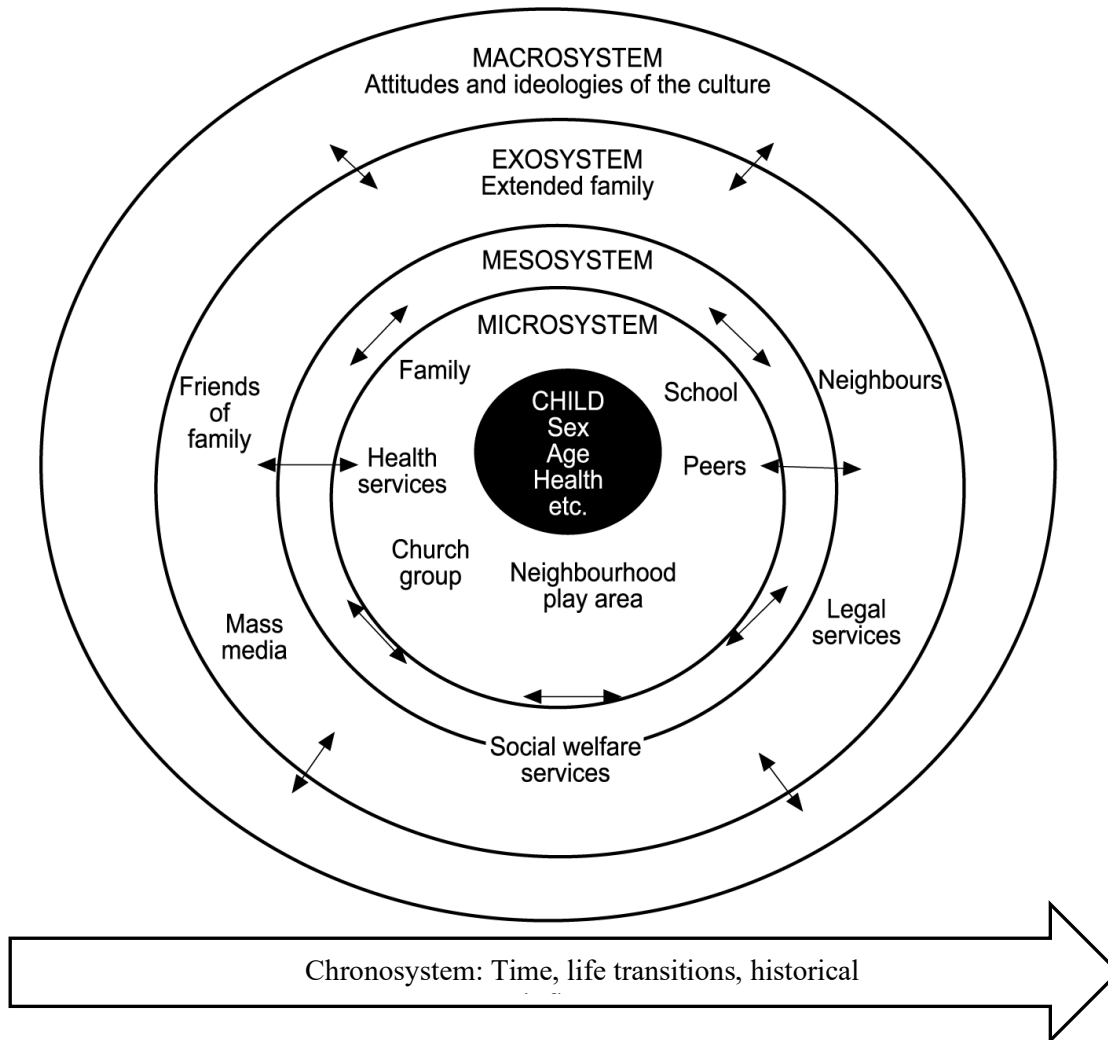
MACROSYSTEM
Attitudes and ideologies of the culture

EXOSYSTEM
Extended family

MESOSYSTEM

MICROSYSTEM

Family

School

Neighbours

Friends of family

CHILD
Sex
Age
Health
etc.

Health services

Peers

Church group

Neighbourhood play area

Mass media

Legal services

Social welfare services

Chronosystem: Time, life transitions, historical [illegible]